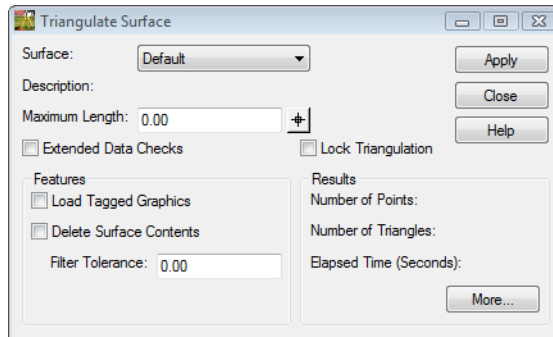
Triangulate Surface

Surface: Default

Apply

Description:

Close

Maximum Length: 0.00

Help

Extended Data Checks

Lock Triangulation

Features

Load Tagged Graphics

Delete Surface Contents

Filter Tolerance: 0.00

Results

Number of Points:

Number of Triangles:

Elapsed Time (Seconds):

More...